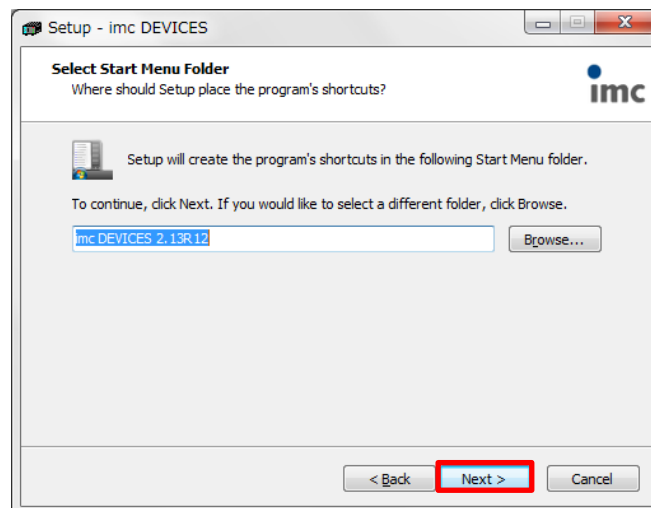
Setup - imc DEVICES

Select Start Menu Folder
Where should Setup place the program's shortcuts?

imc

Setup will create the program's shortcuts in the following Start Menu folder.

To continue, click Next. If you would like to select a different folder, click Browse.

imc DEVICES 2.13R12

Browse...

< Back

Next >

Cancel